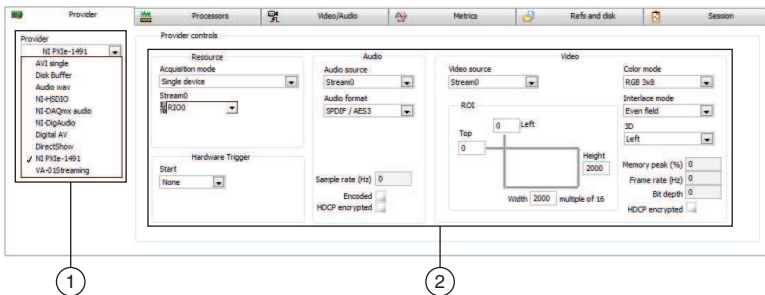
Provider | Processors | Video/Audio | Metrics | Refs and disk | Session

Provider
NI PXIe-1491
AVI single
Disk Buffer
Audio wav
NI-HSDIO
NI-DAQmx audio
NI-DigAudio
Digital AV
DirectShow
✓ NI PXIe-1491
VA-01Streaming

Provider controls

Resource
Acquisition mode
Single device
Stream0
RIO0

Hardware Trigger
Start
None

Audio
Audio source
Stream0
Audio format
SPDIF / AES3

Sample rate (Hz) 0
Encoded
HDCP encrypted

Video
Video source
Stream0

ROI
0 Left
Top
0
Height
2000
Width 2000 multiple of 16

Color mode
RGB 3x8
Interlace mode
Even field
3D
Left

Memory peak (%) 0
Frame rate (Hz) 0
Bit depth 0
HDCP encrypted

1
2